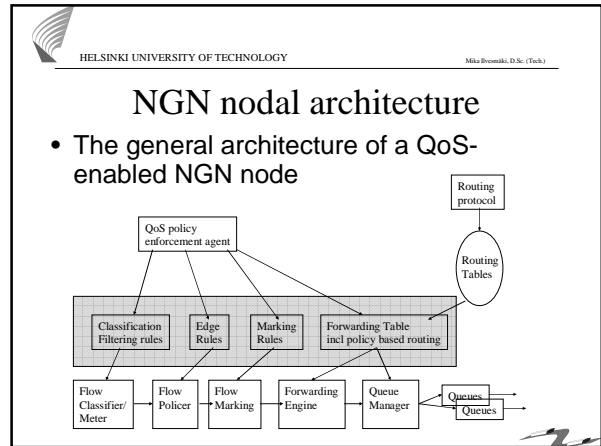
HELSINKI UNIVERSITY OF TECHNOLOGY

Mika Ilvesmäki, D.Sc. (Tech.)

NGN nodal architecture

• The general architecture of a QoS-enabled NGN node

Routing protocol

QoS policy enforcement agent

Routing Tables

Classification Filtering rules

Edge Rules

Marking Rules

Forwarding Table incl policy based routing

Flow Classifier/ Meter

Flow Policer

Flow Marking

Forwarding Engine

Queue Manager

Queues

Queues